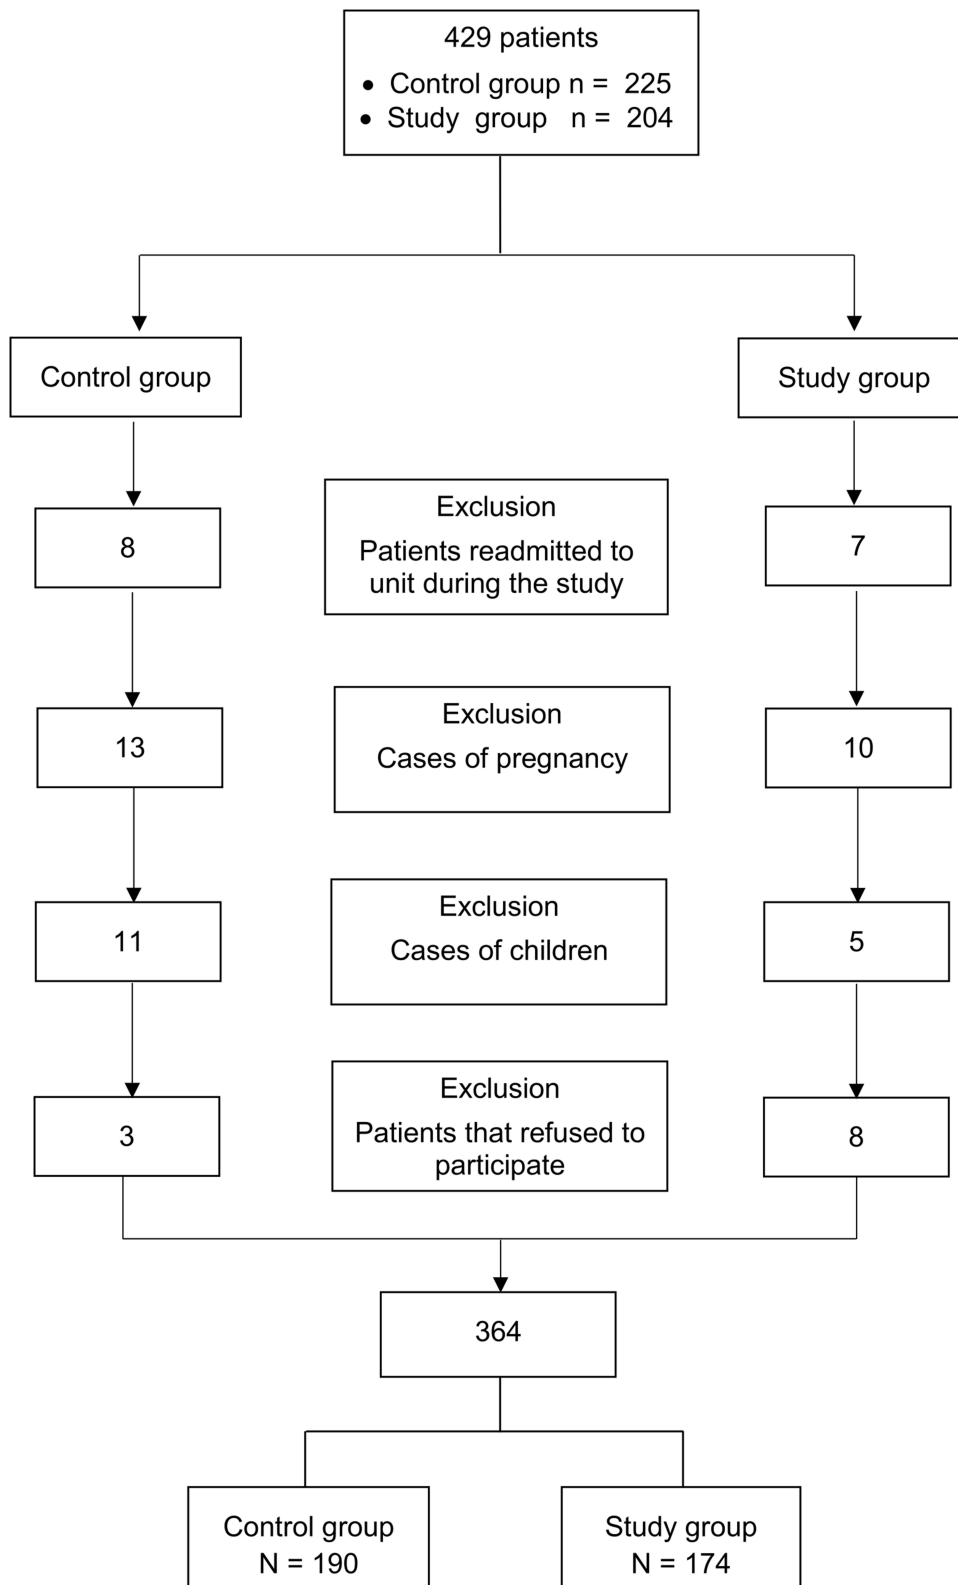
429 patients

- Control group n = 225
- Study group n = 204

Control group

Study group

8

Exclusion
Patients readmitted to unit during the study

7

13

Exclusion
Cases of pregnancy

10

11

Exclusion
Cases of children

5

3

Exclusion
Patients that refused to participate

8

364

Control group
N = 190

Study group
N = 174